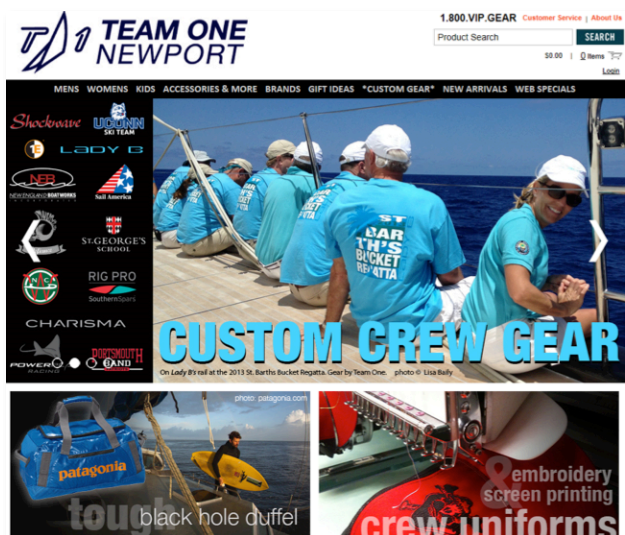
TEAM ONE NEWPORT

1.800.VIP.GEAR Customer Service | About Us

Product Search SEARCH

$0.00 | 0 items

Login

MENS WOMENS KIDS ACCESSORIES & MORE BRANDS GIFT IDEAS *CUSTOM GEAR* NEW ARRIVALS WEB SPECIALS

Shockwave
UCONN SKI TEAM
LADY B
NEB NEW ENGLAND BOATWORKS
Sail America
ST. GEORGE'S SCHOOL
RIG PRO Southern Spars
CHARISMA
POWER RACING
PORTSMOUTH BAND

ST BARTH'S BUCKET REGATTA

CUSTOM CREW GEAR

On Lady B's rail at the 2013 St. Barths Bucket Regatta. Gear by Team One. photo © Lisa Baily

photo: patagonia.com

patagonia

tough black hole duffel

& embroidery screen printing

crew uniforms